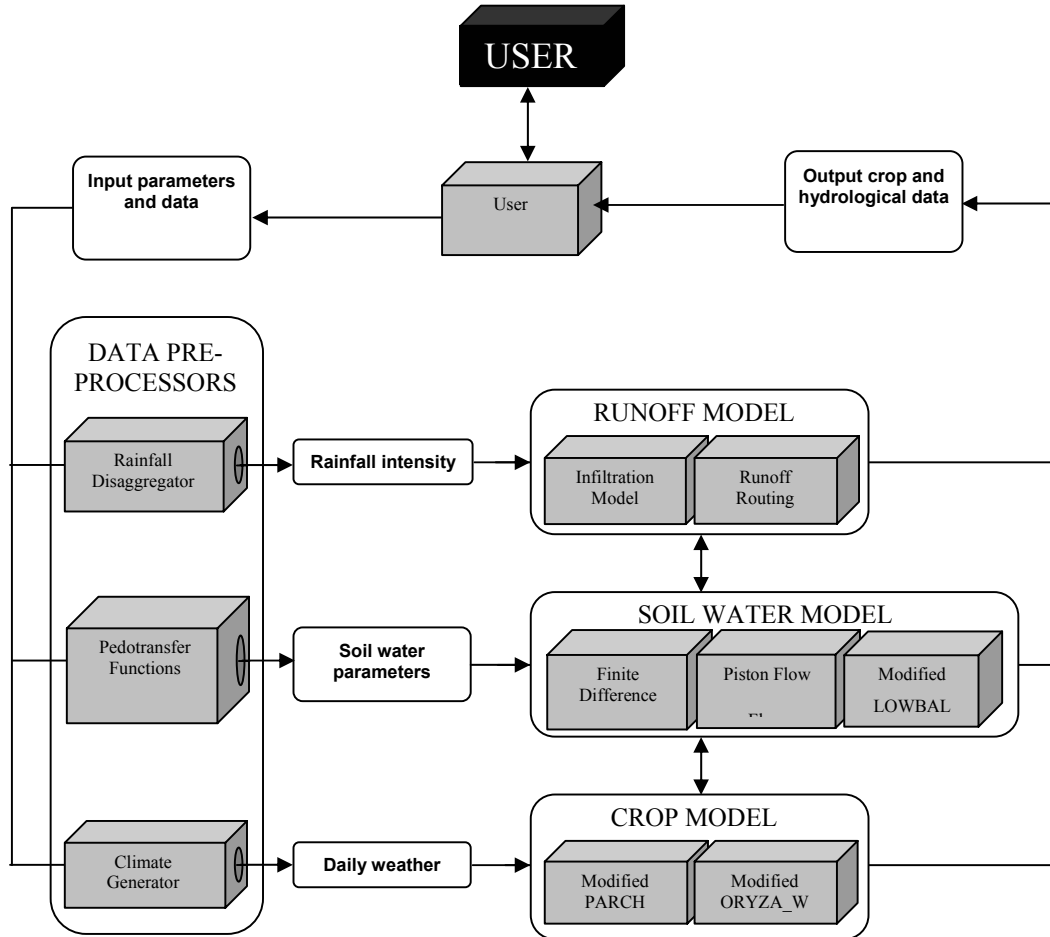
USER

Input parameters and data

User

Output crop and hydrological data

DATA PRE-PROCESSORS

Rainfall Disaggregator

Rainfall intensity

RUNOFF MODEL

Infiltration Model

Runoff Routing

Pedotransfer Functions

Soil water parameters

SOIL WATER MODEL

Finite Difference

Piston Flow

Modified LOWBAL

Climate Generator

Daily weather

CROP MODEL

Modified PARCH

Modified ORYZA_W